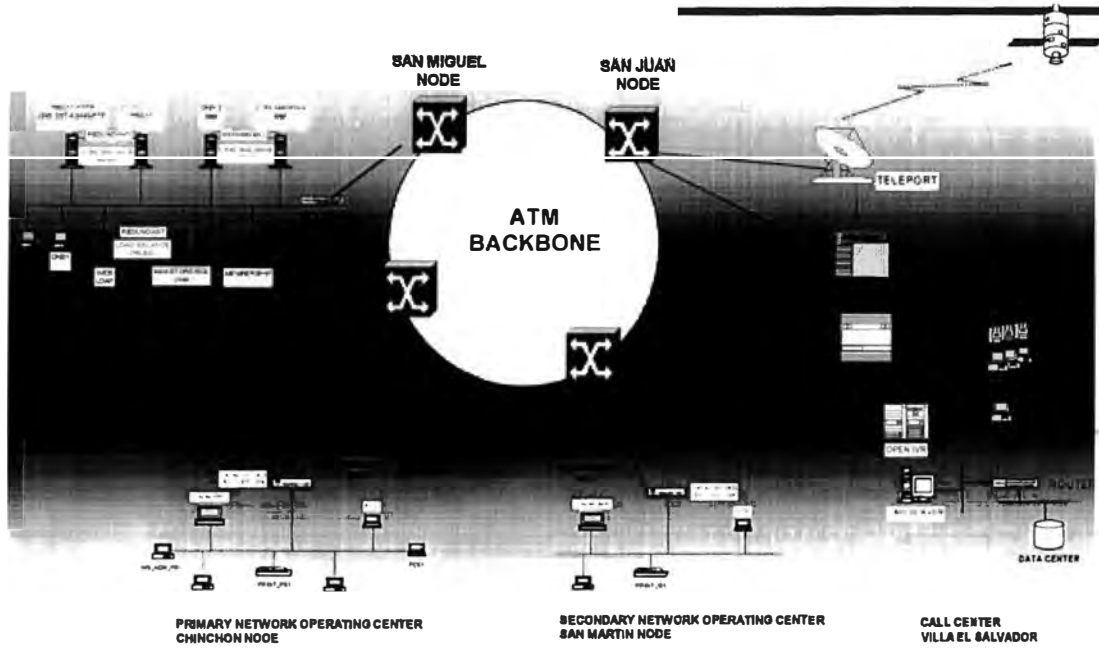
SAN MIGUEL NODE

SAN JUAN NODE

TELEPORT

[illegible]

REDUNDANT LOAD BALANCE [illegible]

WEB LDAP

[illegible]

MEMBERSHIP

ATM BACKBONE

OPEN IVR

ROUTER

DATA CENTER

PRIMARY NETWORK OPERATING CENTER
CHINCHON NODE

SECONDARY NETWORK OPERATING CENTER
SAN MARTIN NODE

CALL CENTER
VILLA EL SALVADOR